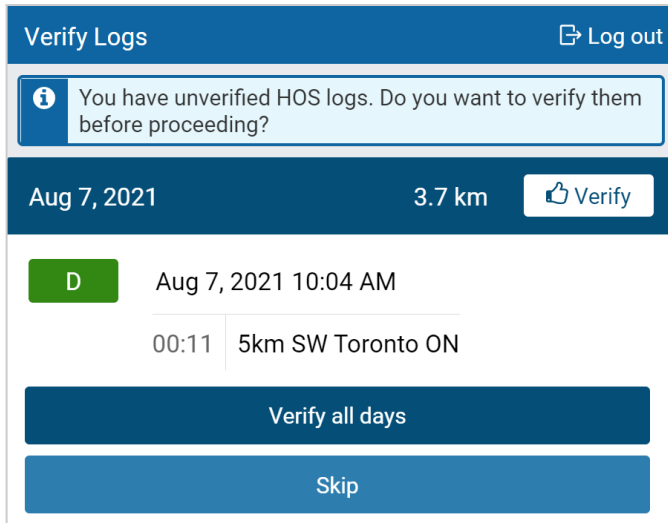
Verify Logs

Log out

You have unverified HOS logs. Do you want to verify them before proceeding?

Aug 7, 2021

3.7 km

Verify

D

Aug 7, 2021 10:04 AM

00:11

5km SW Toronto ON

Verify all days

Skip